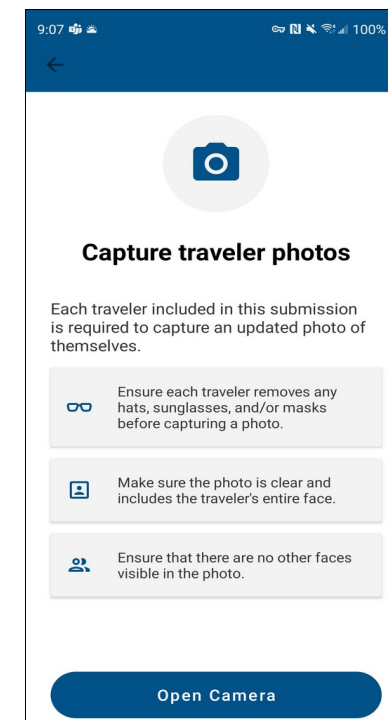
9:07

100%

Capture traveler photos

Each traveler included in this submission is required to capture an updated photo of themselves.

Ensure each traveler removes any hats, sunglasses, and/or masks before capturing a photo.

Make sure the photo is clear and includes the traveler's entire face.

Ensure that there are no other faces visible in the photo.

Open Camera